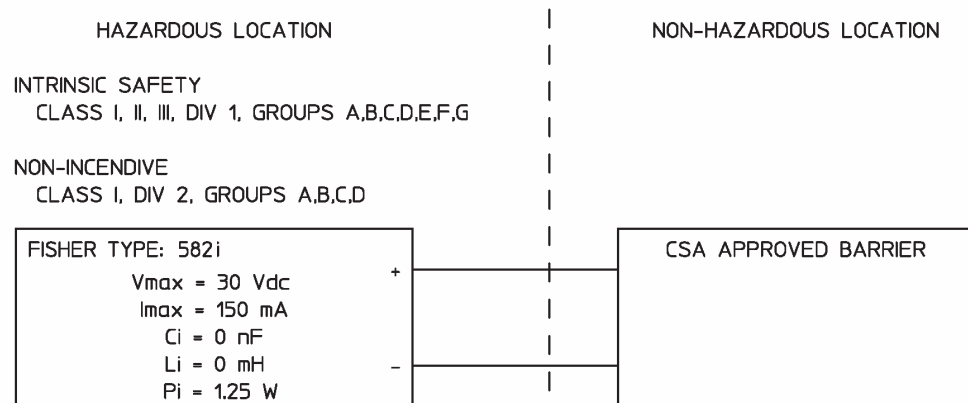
HAZARDOUS LOCATION

NON-HAZARDOUS LOCATION

INTRINSIC SAFETY
CLASS I, II, III, DIV 1, GROUPS A,B,C,D,E,F,G

NON-INCENDIVE
CLASS I, DIV 2, GROUPS A,B,C,D

FISHER TYPE: 582i
Vmax = 30 Vdc
Imax = 150 mA
Ci = 0 nF
Li = 0 mH
Pi = 1.25 W

+

–

CSA APPROVED BARRIER